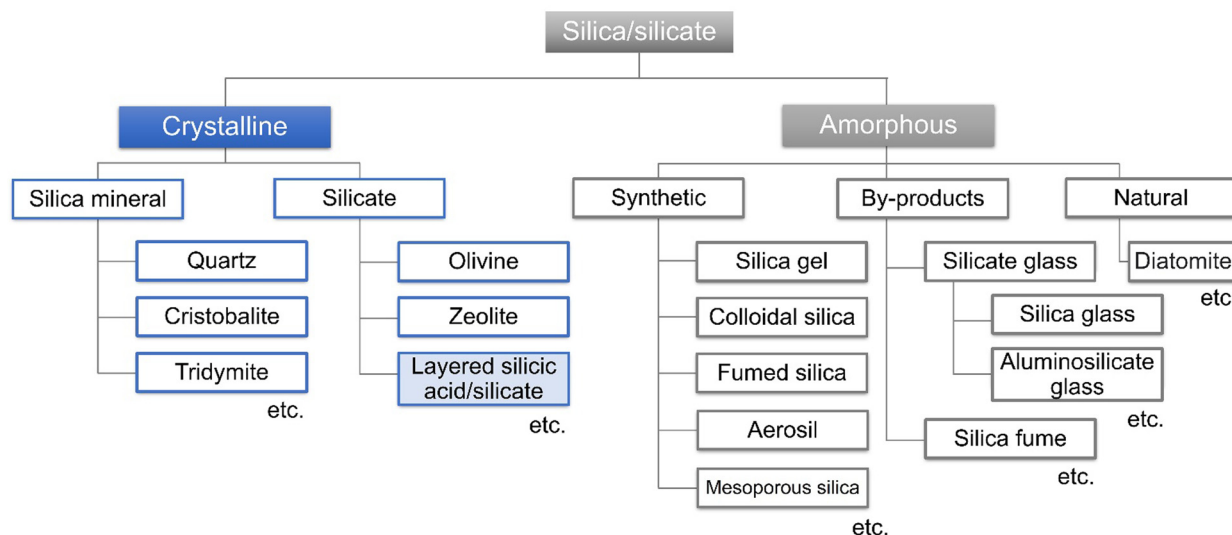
Silica/silicate

Crystalline

Silica mineral

Quartz

Cristobalite

Tridymite

etc.

Silicate

Olivine

Zeolite

Layered silicic acid/silicate

etc.

Amorphous

Synthetic

Silica gel

Colloidal silica

Fumed silica

Aerosil

Mesoporous silica

etc.

By-products

Silicate glass

Silica glass

Aluminosilicate glass

etc.

Silica fume

etc.

Natural

Diatomite

etc